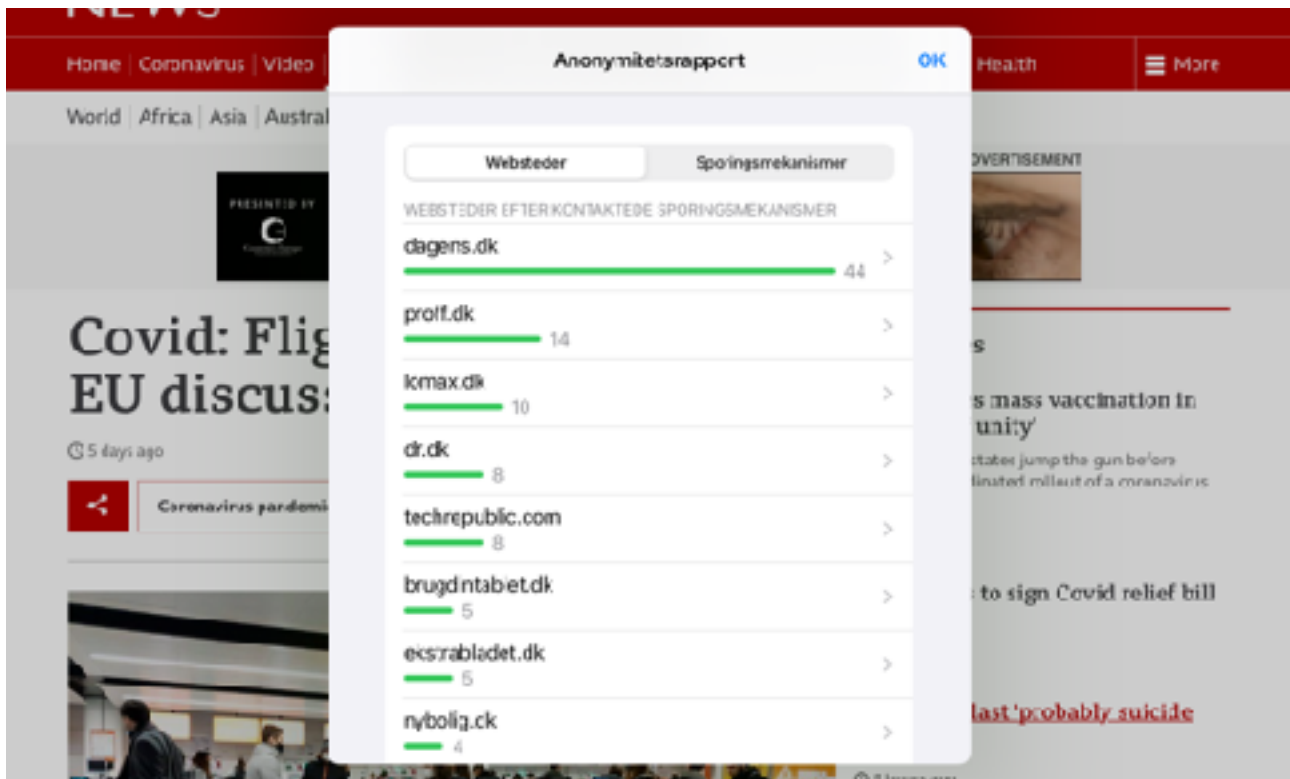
NEWS

Home | Coronavirus | Video | Health | More

World | Africa | Asia | Austral

PRESENTED BY

ADVERTISEMENT

Covid: Flig
EU discus:

5 days ago

Coronavirus pandemi

s

s mass vaccination in
unity'

states jump the gun before
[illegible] rollout of a coronavirus

to sign Covid relief bill

last' probably suicide

Anonymitetsrapport

OK

Websteder | Sporingsmekanismer

WEBSTEDER EFTER KONTAKTEDE SPORINGSMEKANISMER

dagens.dk
44

proff.dk
14

lomax.dk
10

dr.dk
8

techrepublic.com
8

brugdintabet.dk
5

ekstrabladet.dk
5

nybolig.dk
4